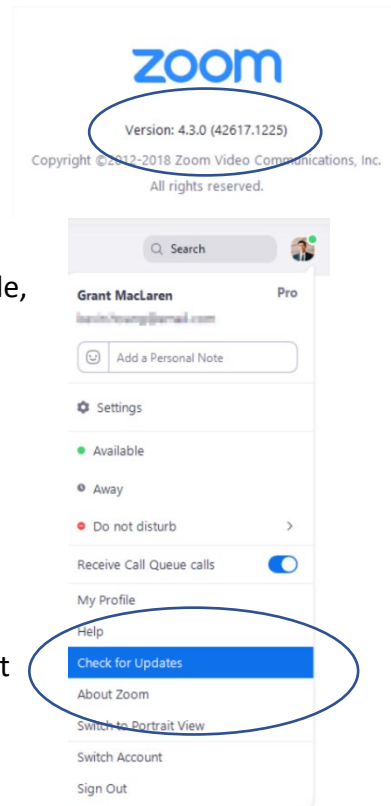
zoom

Version: 4.3.0 (42617.1225)

Copyright ©2012-2018 Zoom Video Communications, Inc. All rights reserved.

le,

Search

Grant MacLaren

Pro

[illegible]

Add a Personal Note

Settings

Available

Away

Do not disturb

Receive Call Queue calls

My Profile

Help

Check for Updates

About Zoom

Switch to Portrait View

Switch Account

Sign Out

t